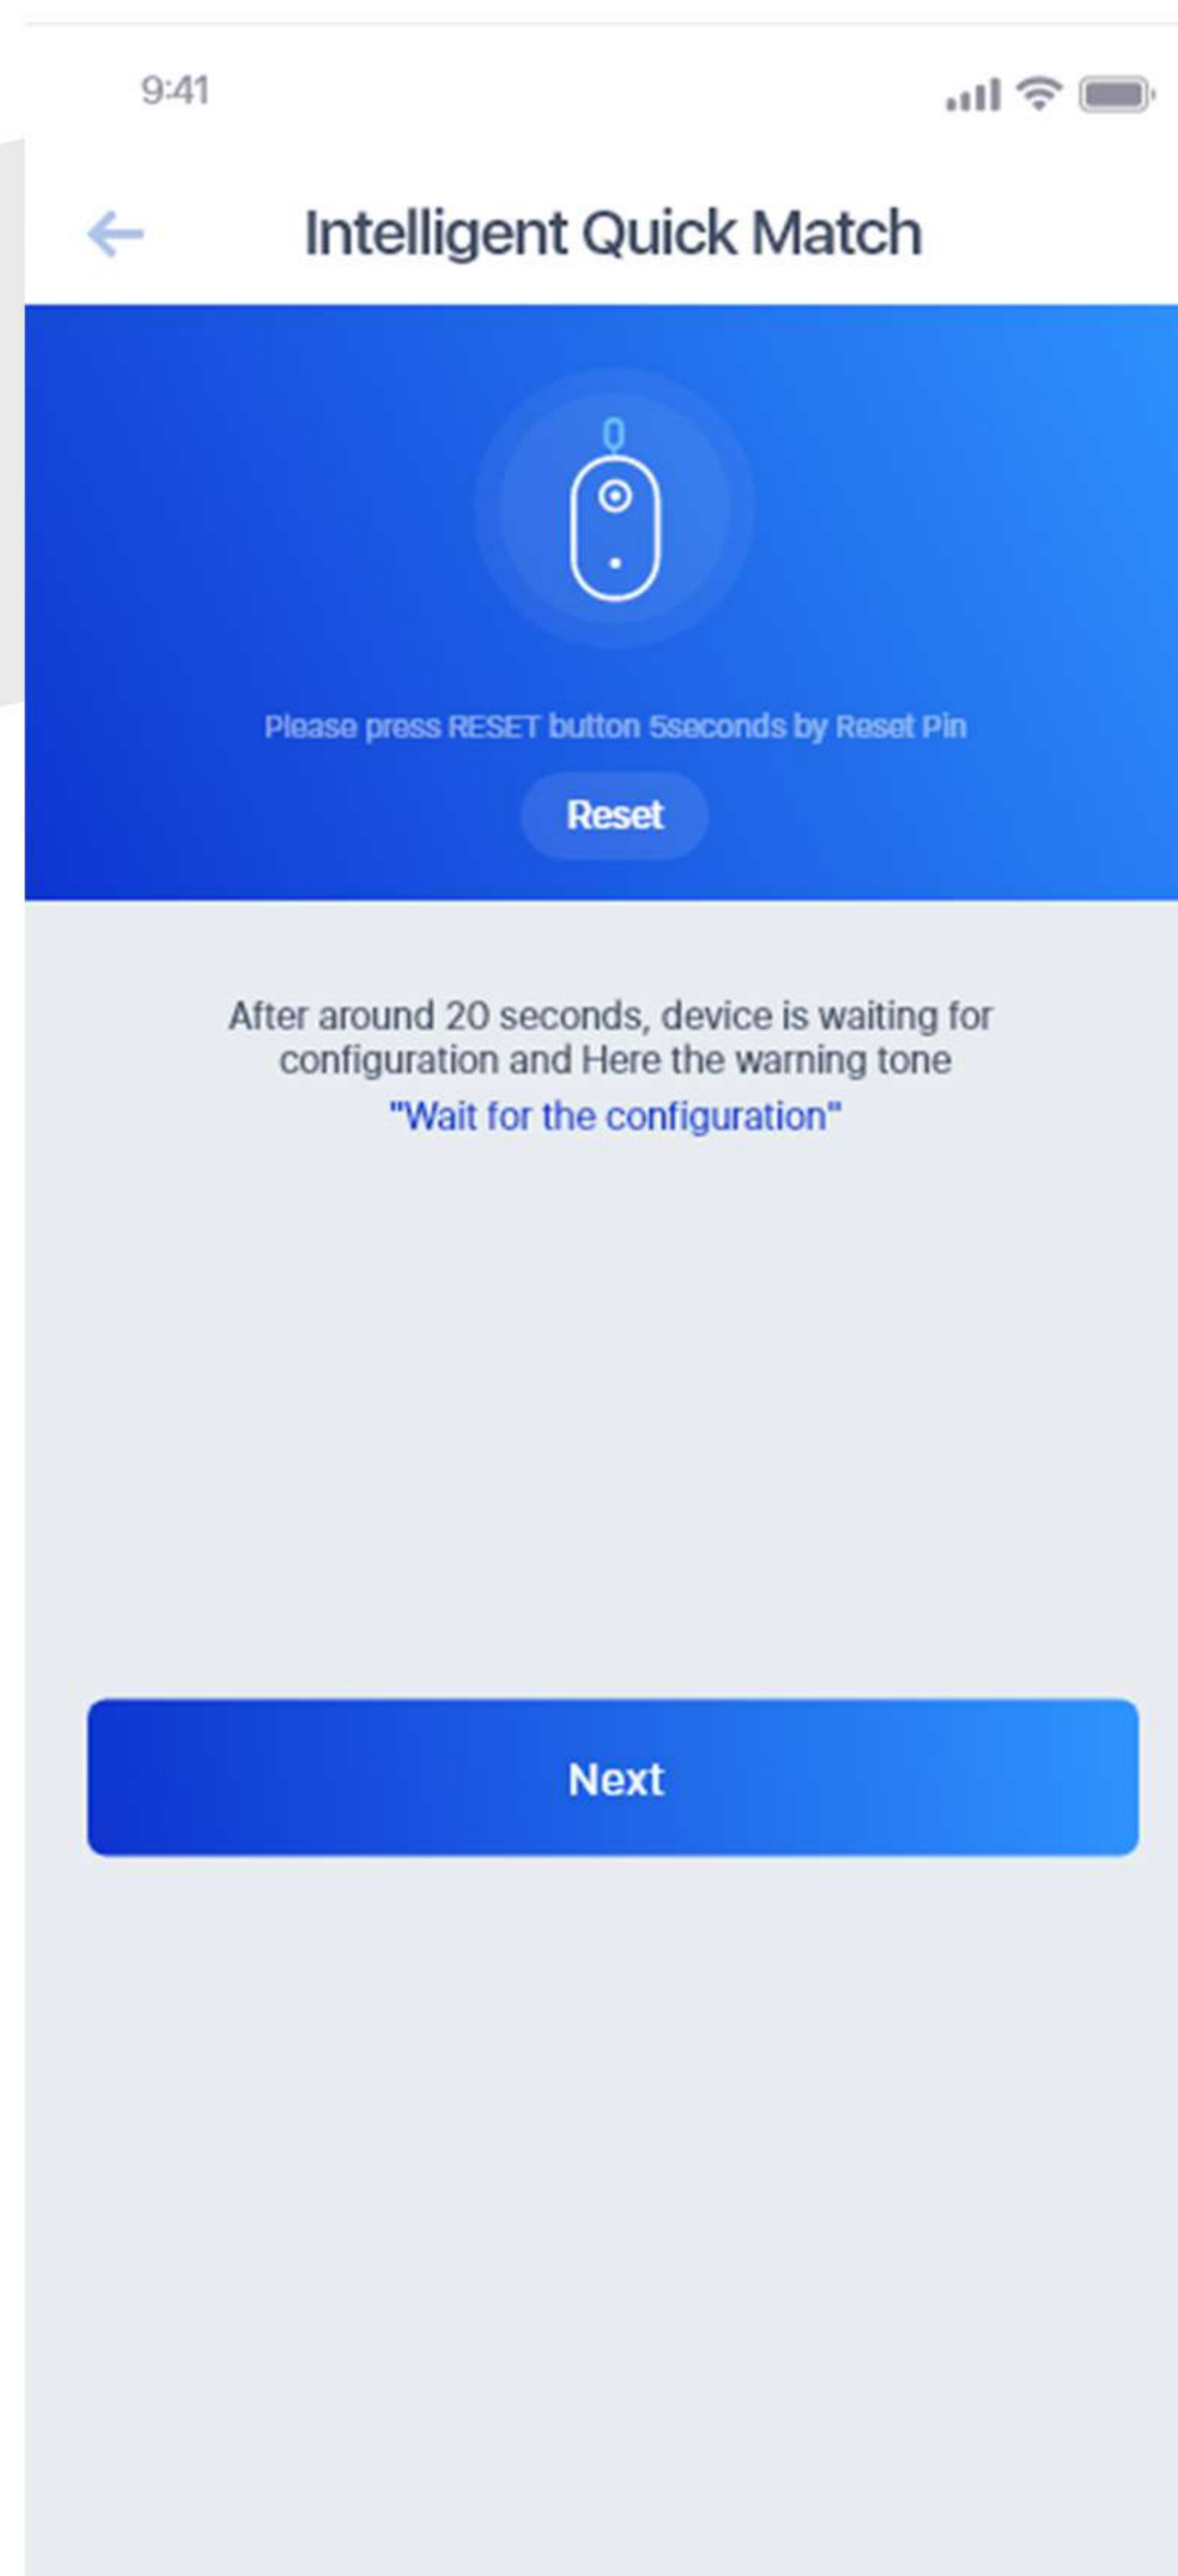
9:41

Intelligent Quick Match

Please press RESET button 5seconds by Reset Pin

Reset

After around 20 seconds, device is waiting for configuration and Here the warning tone

"Wait for the configuration"

Next